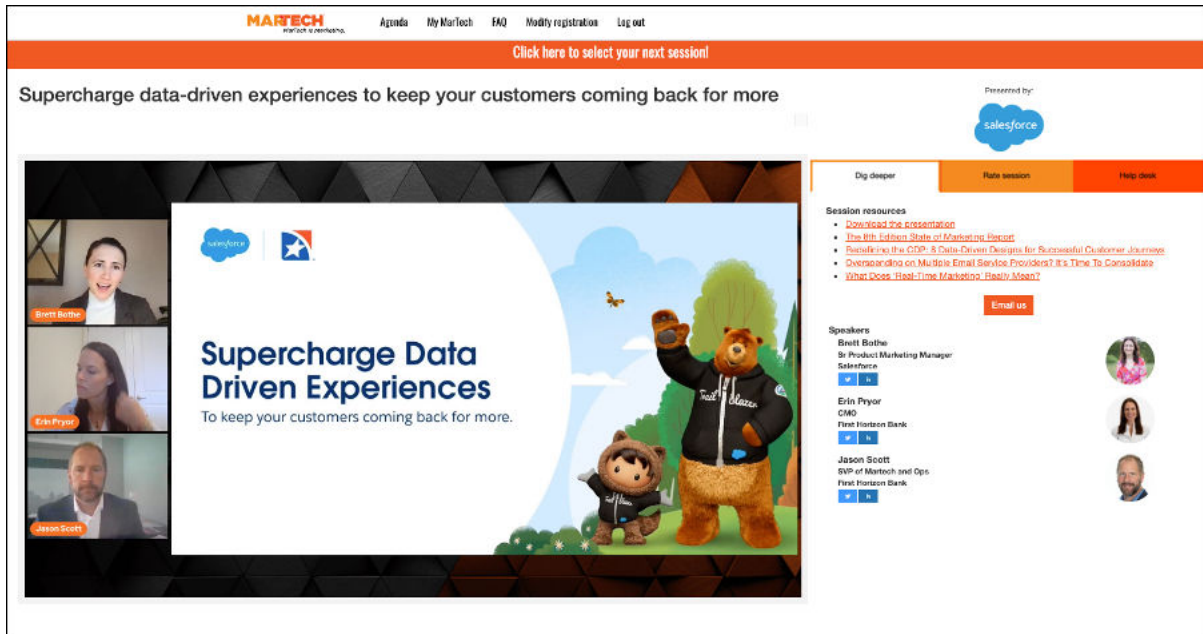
MARTECH
MarTech is marketing.

Agenda My MarTech FAQ Modify registration Log out

Click here to select your next session!

Supercharge data-driven experiences to keep your customers coming back for more

Presented by:
salesforce

Brett Bothe
Erin Pryor
Jason Scott

salesforce

Supercharge Data Driven Experiences
To keep your customers coming back for more.

Dig deeper | Rate session | Help desk

Session resources
- Download the presentation
- The 8th Edition State of Marketing Report
- Redefining the CDP: 8 Data-Driven Designs for Successful Customer Journeys
- Overspending on Multiple Email Service Providers? It's Time To Consolidate
- What Does 'Real-Time Marketing' Really Mean?

Email us

Speakers
Brett Bothe
Sr Product Marketing Manager
Salesforce

Erin Pryor
CMO
First Horizon Bank

Jason Scott
SVP of Martech and Ops
First Horizon Bank